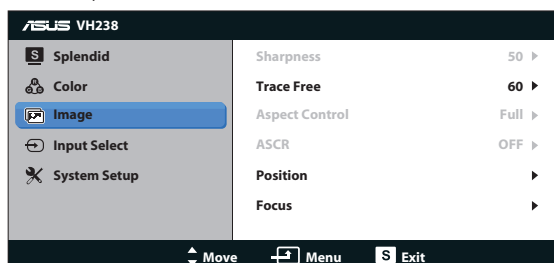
ASUS VH238

S Splendid
Color
Image
Input Select
System Setup

| | |
|---|---|
| Sharpness | 50 ▶ |
| Trace Free | 60 ▶ |
| Aspect Control | Full ▶ |
| ASCR | OFF ▶ |
| Position | ▶ |
| Focus | ▶ |

Move Menu S Exit